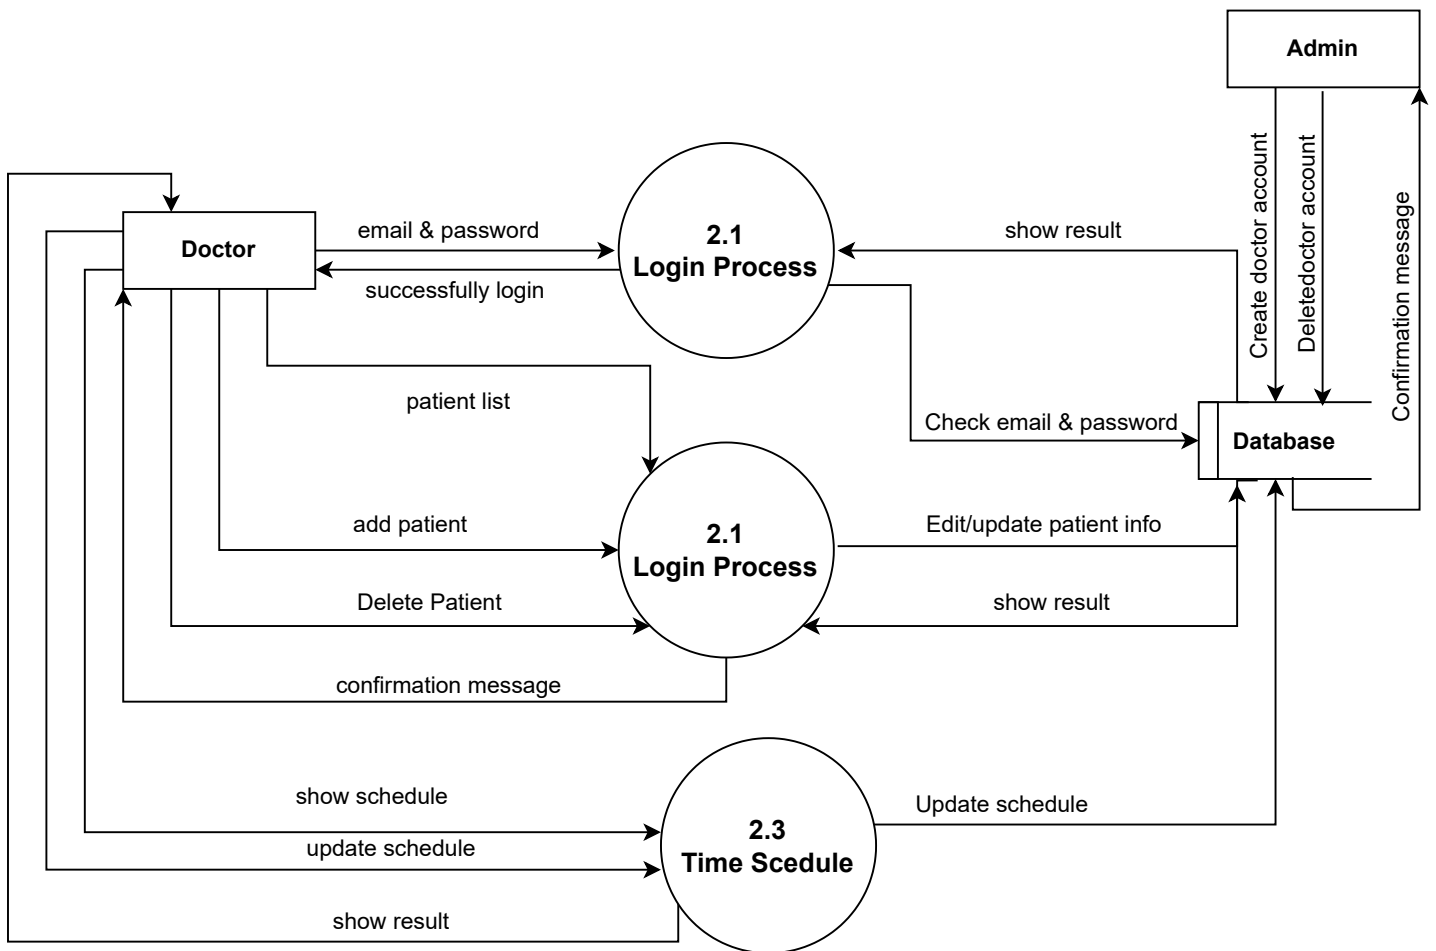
Admin

Create doctor account

Deletedoctor account

Confirmation message

Doctor

email & password

successfully login

2.1
Login Process

show result

Check email & password

Database

patient list

add patient

2.1
Login Process

Edit/update patient info

Delete Patient

show result

confirmation message

show schedule

update schedule

2.3
Time Scedule

Update schedule

show result